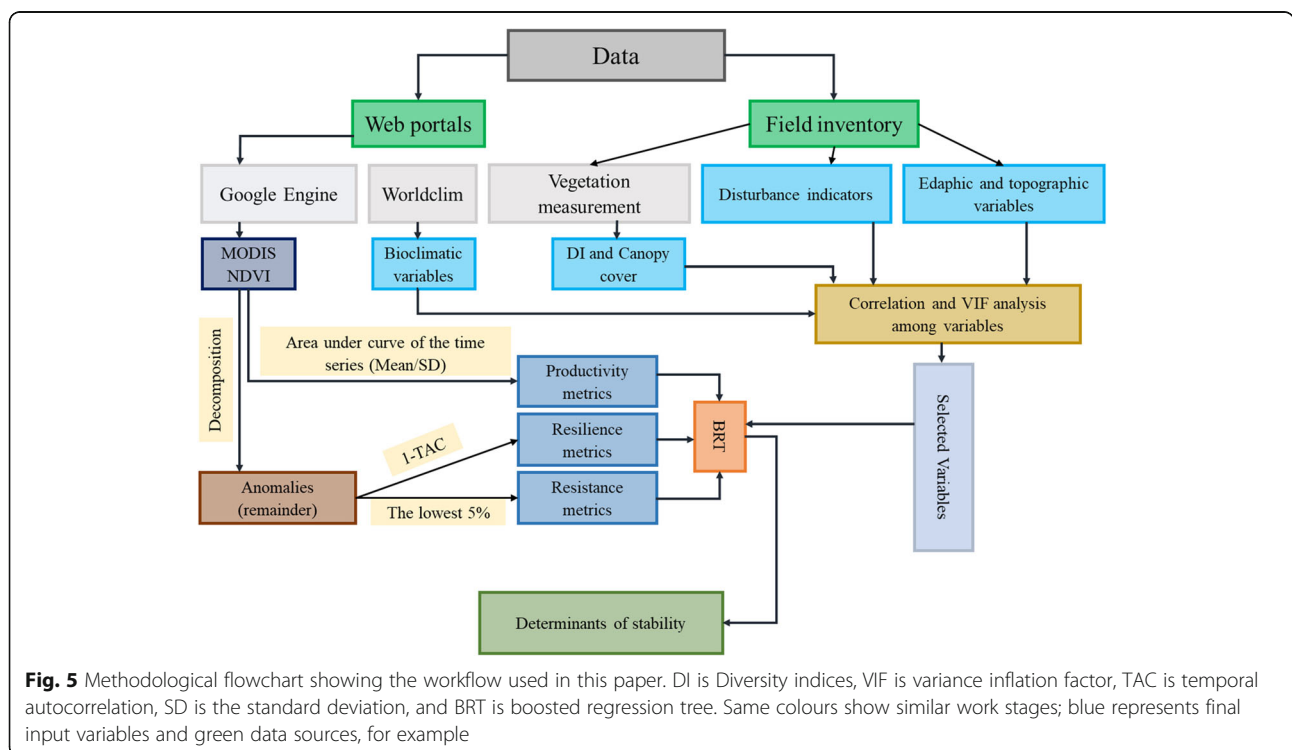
Data

Web portals

Field inventory

Google Engine

Worldclim

Vegetation measurement

Disturbance indicators

Edaphic and topographic variables

MODIS NDVI

Bioclimatic variables

DI and Canopy cover

Correlation and VIF analysis among variables

Decomposition

Area under curve of the time series (Mean/SD)

Productivity metrics

Selected Variables

1-TAC

Resilience metrics

BRT

Anomalies (remainder)

The lowest 5%

Resistance metrics

Determinants of stability

**Fig. 5** Methodological flowchart showing the workflow used in this paper. DI is Diversity indices, VIF is variance inflation factor, TAC is temporal autocorrelation, SD is the standard deviation, and BRT is boosted regression tree. Same colours show similar work stages; blue represents final input variables and green data sources, for example